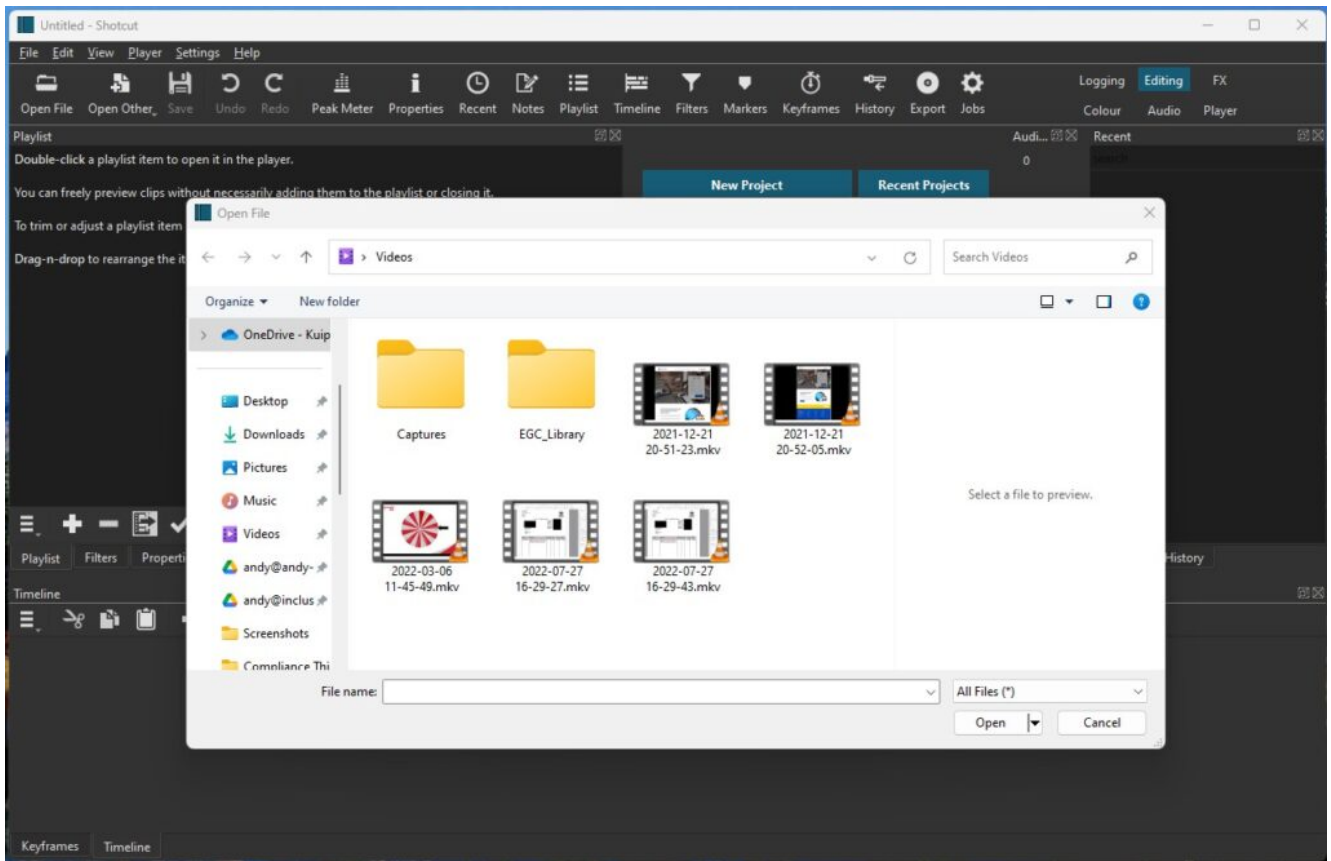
Untitled - Shotcut

File Edit View Player Settings Help

Open File Open Other Save Undo Redo Peak Meter Properties Recent Notes Playlist Timeline Filters Markers Keyframes History Export Jobs

Logging Editing FX
Colour Audio Player

Playlist

Double-click a playlist item to open it in the player.

You can freely preview clips without necessarily adding them to the playlist or closing it.

To trim or adjust a playlist item

Drag-n-drop to rearrange the it

Audi... 0

Recent

search

New Project

Recent Projects

Open File

> Videos

Search Videos

Organize ▾ New folder

OneDrive - Kuip

Desktop
Downloads
Pictures
Music
Videos
andy@andy-
andy@inclus
Screenshots
Compliance Thi

Captures

EGC_Library

2021-12-21 20-51-23.mkv

2021-12-21 20-52-05.mkv

2022-03-06 11-45-49.mkv

2022-07-27 16-29-27.mkv

2022-07-27 16-29-43.mkv

Select a file to preview.

File name:

All Files (*)

Open

Cancel

Playlist Filters Properti

History

Timeline

Keyframes Timeline